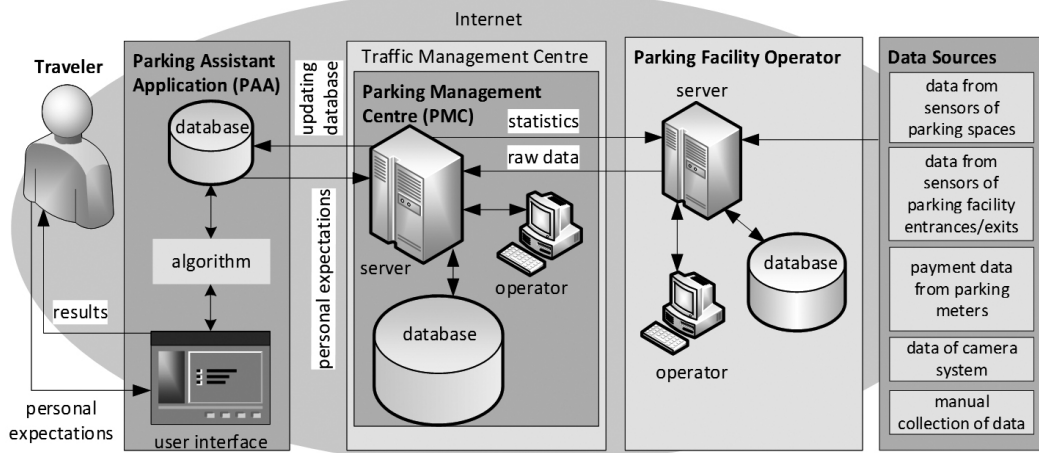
Internet

Traveler

personal expectations

results

Parking Assistant Application (PAA)

database

algorithm

user interface

updating database

personal expectations

Traffic Management Centre

Parking Management Centre (PMC)

statistics

raw data

server

operator

database

Parking Facility Operator

server

database

operator

Data Sources

data from sensors of parking spaces

data from sensors of parking facility entrances/exits

payment data from parking meters

data of camera system

manual collection of data